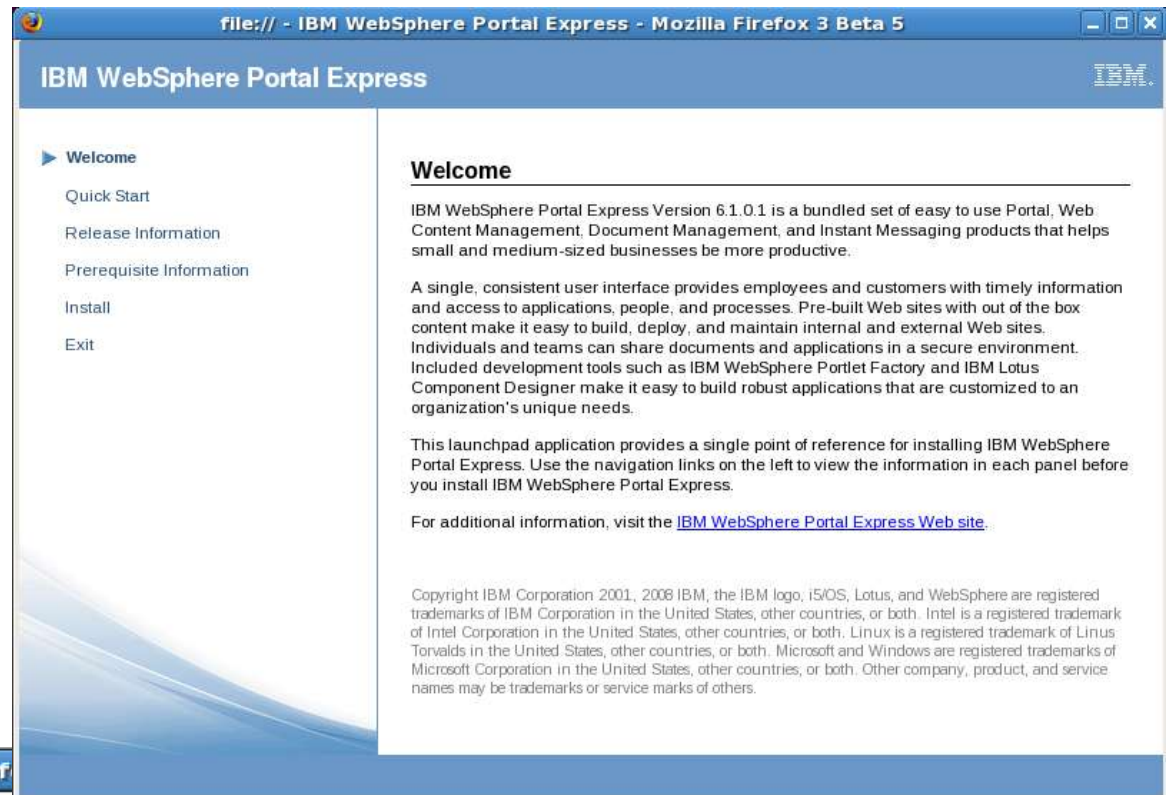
file:// - IBM WebSphere Portal Express - Mozilla Firefox 3 Beta 5

IBM WebSphere Portal Express

IBM.

Welcome
Quick Start
Release Information
Prerequisite Information
Install
Exit

Welcome

IBM WebSphere Portal Express Version 6.1.0.1 is a bundled set of easy to use Portal, Web Content Management, Document Management, and Instant Messaging products that helps small and medium-sized businesses be more productive.

A single, consistent user interface provides employees and customers with timely information and access to applications, people, and processes. Pre-built Web sites with out of the box content make it easy to build, deploy, and maintain internal and external Web sites. Individuals and teams can share documents and applications in a secure environment. Included development tools such as IBM WebSphere Portlet Factory and IBM Lotus Component Designer make it easy to build robust applications that are customized to an organization's unique needs.

This launchpad application provides a single point of reference for installing IBM WebSphere Portal Express. Use the navigation links on the left to view the information in each panel before you install IBM WebSphere Portal Express.

For additional information, visit the IBM WebSphere Portal Express Web site.

Copyright IBM Corporation 2001, 2008 IBM, the IBM logo, i5/OS, Lotus, and WebSphere are registered trademarks of IBM Corporation in the United States, other countries, or both. Intel is a registered trademark of Intel Corporation in the United States, other countries, or both. Linux is a registered trademark of Linus Torvalds in the United States, other countries, or both. Microsoft and Windows are registered trademarks of Microsoft Corporation in the United States, other countries, or both. Other company, product, and service names may be trademarks or service marks of others.